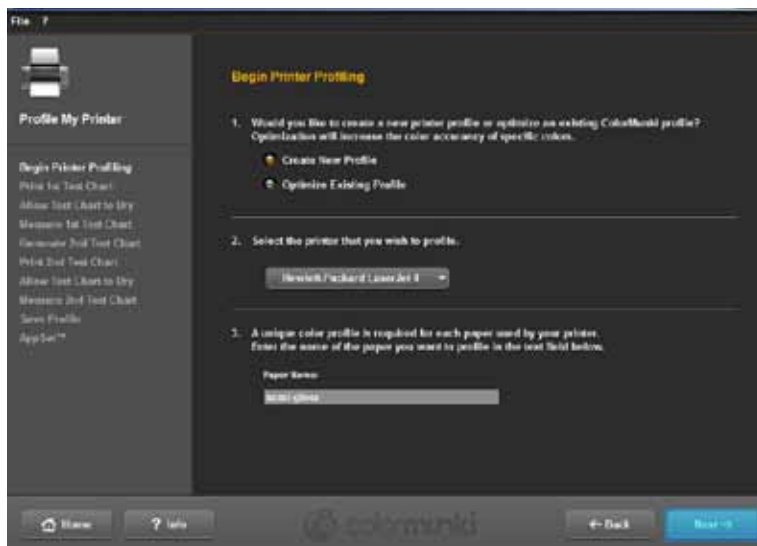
File ?

Profile My Printer

Begin Printer Profiling
Print 1st Test Chart
Allow Test Chart to Dry
Measure 1st Test Chart
Generate 2nd Test Chart
Print 2nd Test Chart
Allow Test Chart to Dry
Measure 2nd Test Chart
Save Profile
AppSet™

Begin Printer Profiling

1. Would you like to create a new printer profile or optimize an existing ColorMunki profile? Optimization will increase the color accuracy of specific colors.

Create New Profile

Optimize Existing Profile

2. Select the printer that you wish to profile.

Hewlett Packard LaserJet 4

3. A unique color profile is required for each paper used by your printer. Enter the name of the paper you want to profile in the text field below.

Paper Name:

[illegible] gloss

Home

? Info

colormunki

← Back

Next →